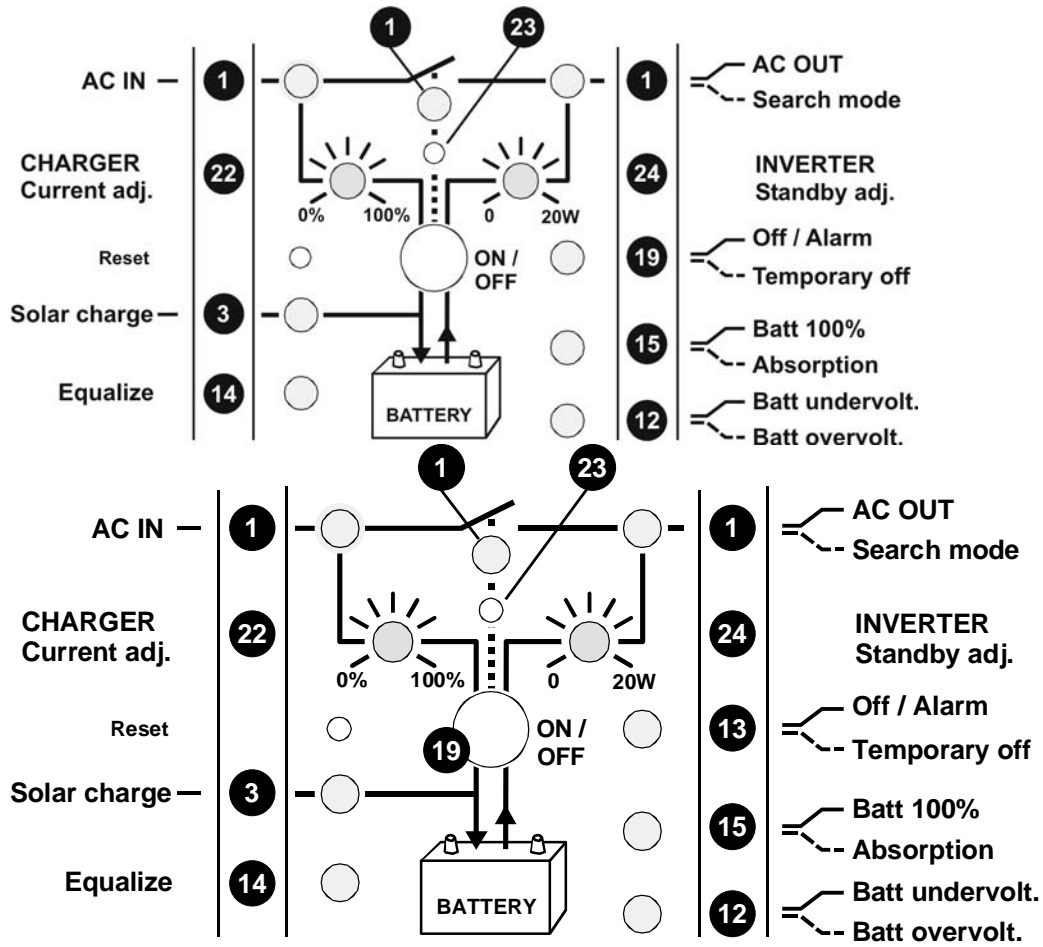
1 23

AC IN 1 1 AC OUT
Search mode

CHARGER Current adj. 22 24 INVERTER Standby adj.

0% 100% 0 20W

Reset ON / OFF 19 Off / Alarm
Temporary off

Solar charge 3 15 Batt 100%
Absorption

Equalize 14 BATTERY 12 Batt undervolt.
Batt overvolt.

1 23

AC IN 1 1 AC OUT
Search mode

CHARGER Current adj. 22 24 INVERTER Standby adj.

0% 100% 0 20W

Reset ON / OFF 19 13 Off / Alarm
Temporary off

Solar charge 3 15 Batt 100%
Absorption

Equalize 14 BATTERY 12 Batt undervolt.
Batt overvolt.